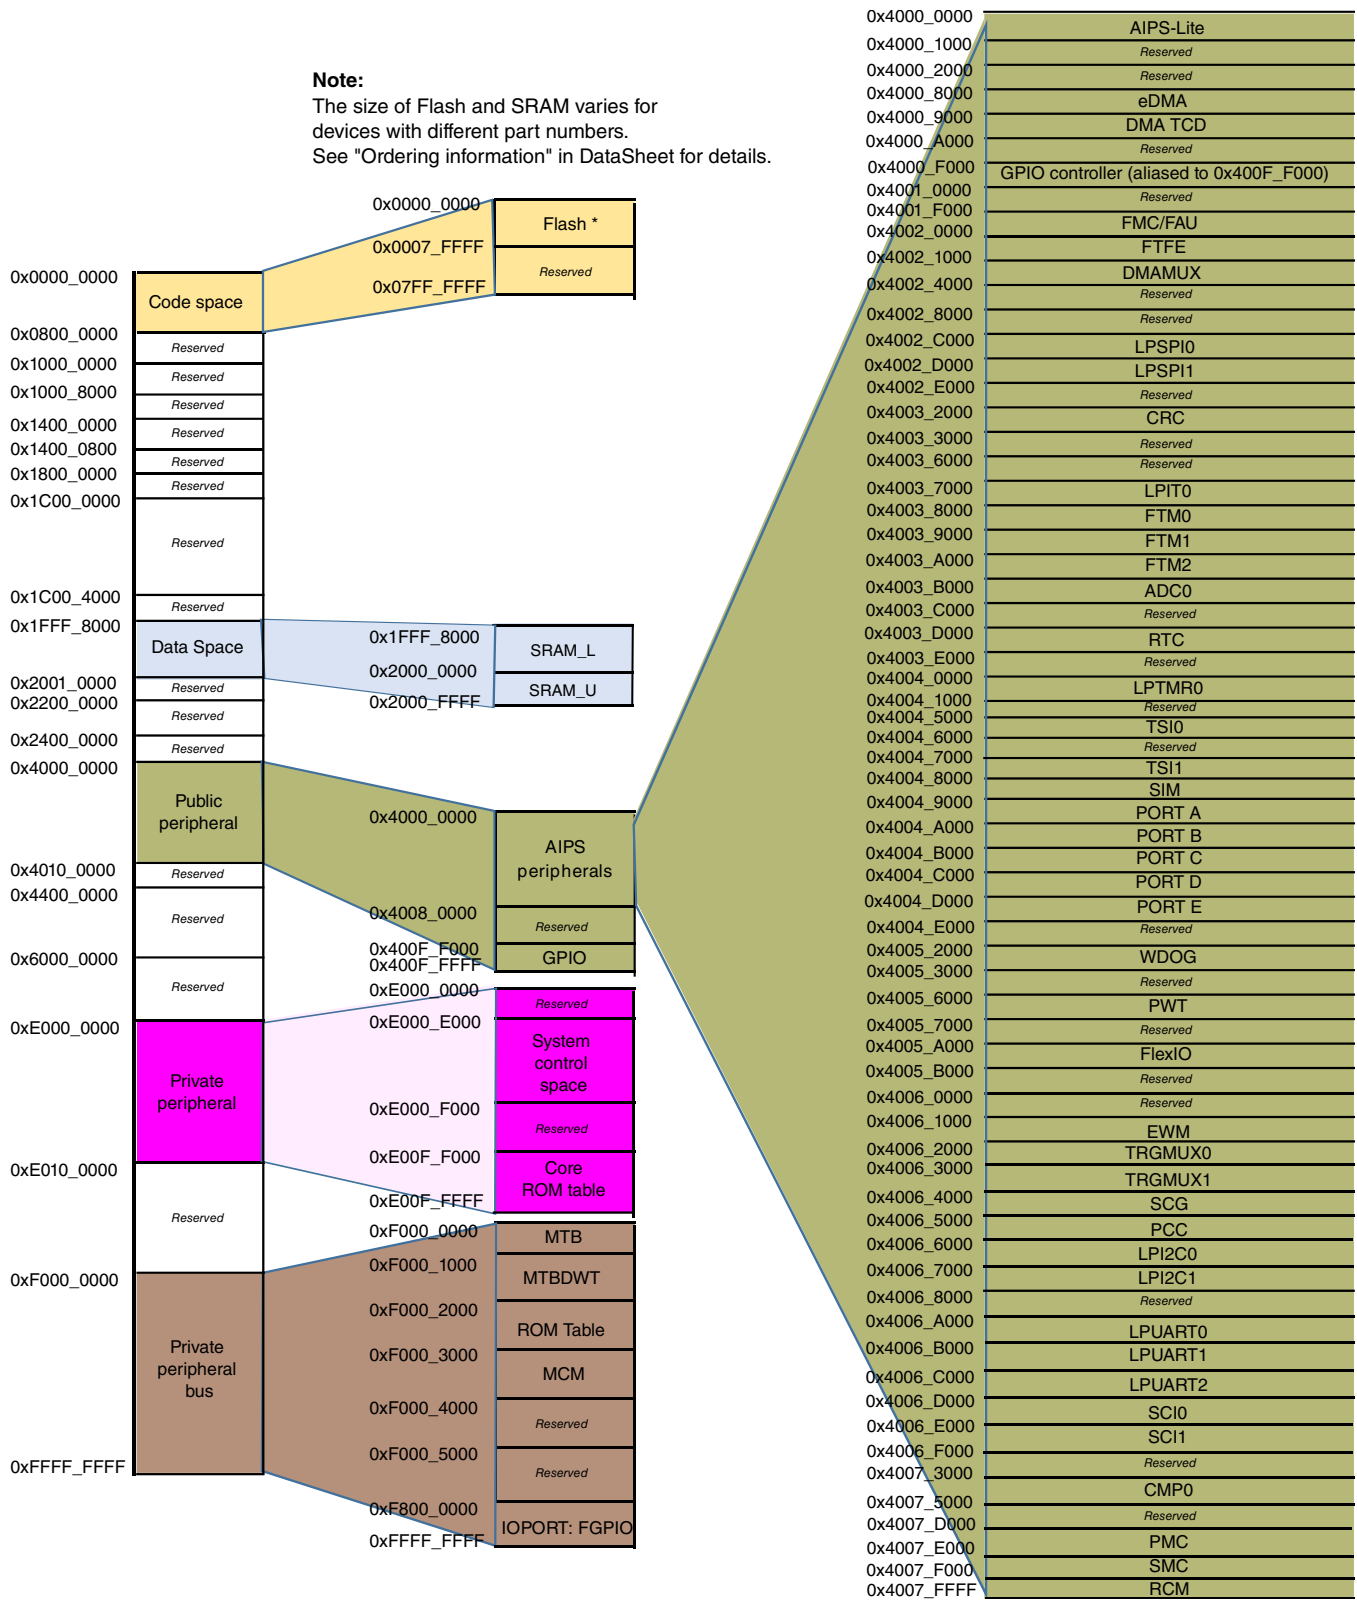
Note:
The size of Flash and SRAM varies for devices with different part numbers.
See "Ordering information" in DataSheet for details.

0x0000_0000
Code space
0x0800_0000
Reserved
0x1000_0000
Reserved
0x1000_8000
Reserved
0x1400_0000
Reserved
0x1400_0800
Reserved
0x1800_0000
Reserved
0x1C00_0000
Reserved
0x1C00_4000
Reserved
0x1FFF_8000
Data Space
0x2001_0000
Reserved
0x2200_0000
Reserved
0x2400_0000
Reserved
0x4000_0000
Public peripheral
0x4010_0000
Reserved
0x4400_0000
Reserved
0x6000_0000
Reserved
0xE000_0000
Private peripheral
0xE010_0000
Reserved
0xF000_0000
Private peripheral bus
0xFFFF_FFFF

0x0000_0000
Flash *
0x0007_FFFF
Reserved
0x07FF_FFFF

0x1FFF_8000
SRAM_L
0x2000_0000
SRAM_U
0x2000_FFFF

0x4000_0000
AIPS peripherals
0x4008_0000
Reserved
0x400F_F000
GPIO
0x400F_FFFF

0xE000_0000
Reserved
0xE000_E000
System control space
0xE000_F000
Reserved
0xE00F_F000
Core ROM table
0xE00F_FFFF

0xF000_0000
MTB
0xF000_1000
MTBDWT
0xF000_2000
ROM Table
0xF000_3000
MCM
0xF000_4000
Reserved
0xF000_5000
Reserved
0xF800_0000
IOPORT: FGPIO
0xFFFF_FFFF

0x4000_0000 AIPS-Lite
0x4000_1000 Reserved
0x4000_2000 Reserved
0x4000_8000 eDMA
0x4000_9000 DMA TCD
0x4000_A000 Reserved
0x4000_F000 GPIO controller (aliased to 0x400F_F000)
0x4001_0000 Reserved
0x4001_F000 FMC/FAU
0x4002_0000 FTFE
0x4002_1000 DMAMUX
0x4002_4000 Reserved
0x4002_8000 Reserved
0x4002_C000 LPSPI0
0x4002_D000 LPSPI1
0x4002_E000 Reserved
0x4003_2000 CRC
0x4003_3000 Reserved
0x4003_6000 Reserved
0x4003_7000 LPIT0
0x4003_8000 FTM0
0x4003_9000 FTM1
0x4003_A000 FTM2
0x4003_B000 ADC0
0x4003_C000 Reserved
0x4003_D000 RTC
0x4003_E000 Reserved
0x4004_0000 LPTMR0
0x4004_1000 Reserved
0x4004_5000 TSI0
0x4004_6000 Reserved
0x4004_7000 TSI1
0x4004_8000 SIM
0x4004_9000 PORT A
0x4004_A000 PORT B
0x4004_B000 PORT C
0x4004_C000 PORT D
0x4004_D000 PORT E
0x4004_E000 Reserved
0x4005_2000 WDOG
0x4005_3000 Reserved
0x4005_6000 PWT
0x4005_7000 Reserved
0x4005_A000 FlexIO
0x4005_B000 Reserved
0x4006_0000 Reserved
0x4006_1000 EWM
0x4006_2000 TRGMUX0
0x4006_3000 TRGMUX1
0x4006_4000 SCG
0x4006_5000 PCC
0x4006_6000 LPI2C0
0x4006_7000 LPI2C1
0x4006_8000 Reserved
0x4006_A000 LPUART0
0x4006_B000 LPUART1
0x4006_C000 LPUART2
0x4006_D000 SCI0
0x4006_E000 SCI1
0x4006_F000 Reserved
0x4007_3000 CMP0
0x4007_5000 Reserved
0x4007_D000 PMC
0x4007_E000 SMC
0x4007_F000 RCM
0x4007_FFFF